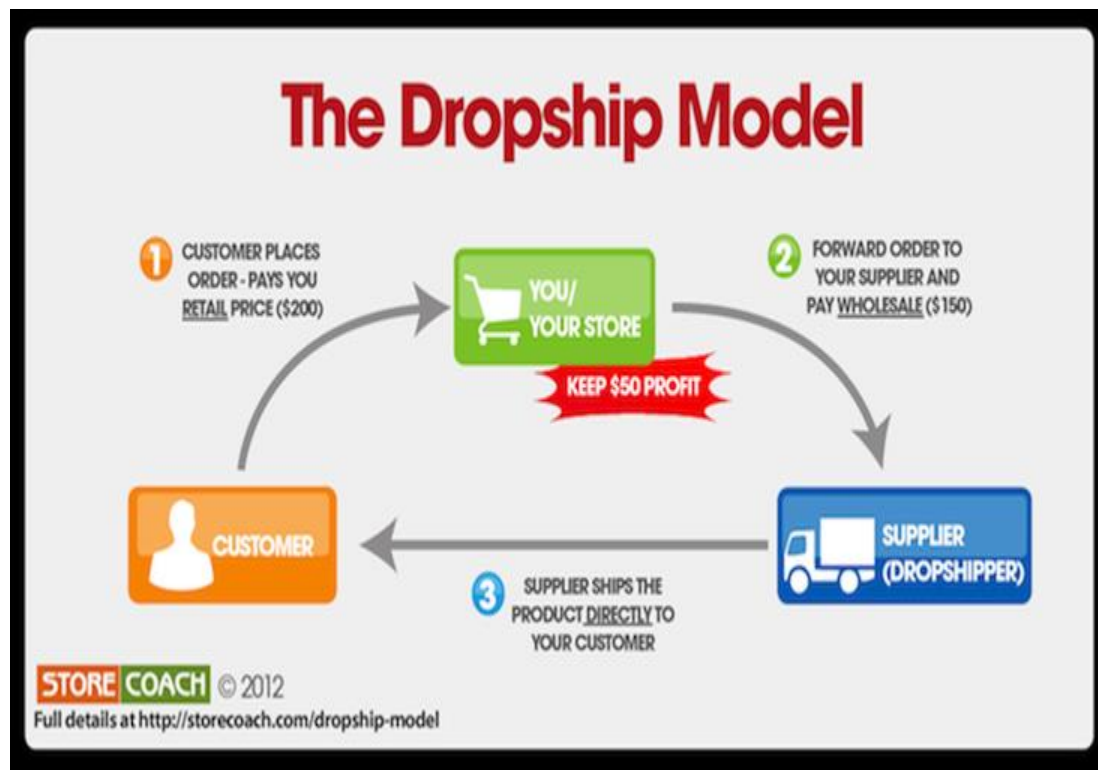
The Dropship Model

1 CUSTOMER PLACES ORDER - PAYS YOU RETAIL PRICE ($200)

YOU/ YOUR STORE

KEEP $50 PROFIT

2 FORWARD ORDER TO YOUR SUPPLIER AND PAY WHOLESALE ($150)

CUSTOMER

SUPPLIER (DROPSHIPPER)

3 SUPPLIER SHIPS THE PRODUCT DIRECTLY TO YOUR CUSTOMER

STORE COACH © 2012
Full details at http://storecoach.com/dropship-model